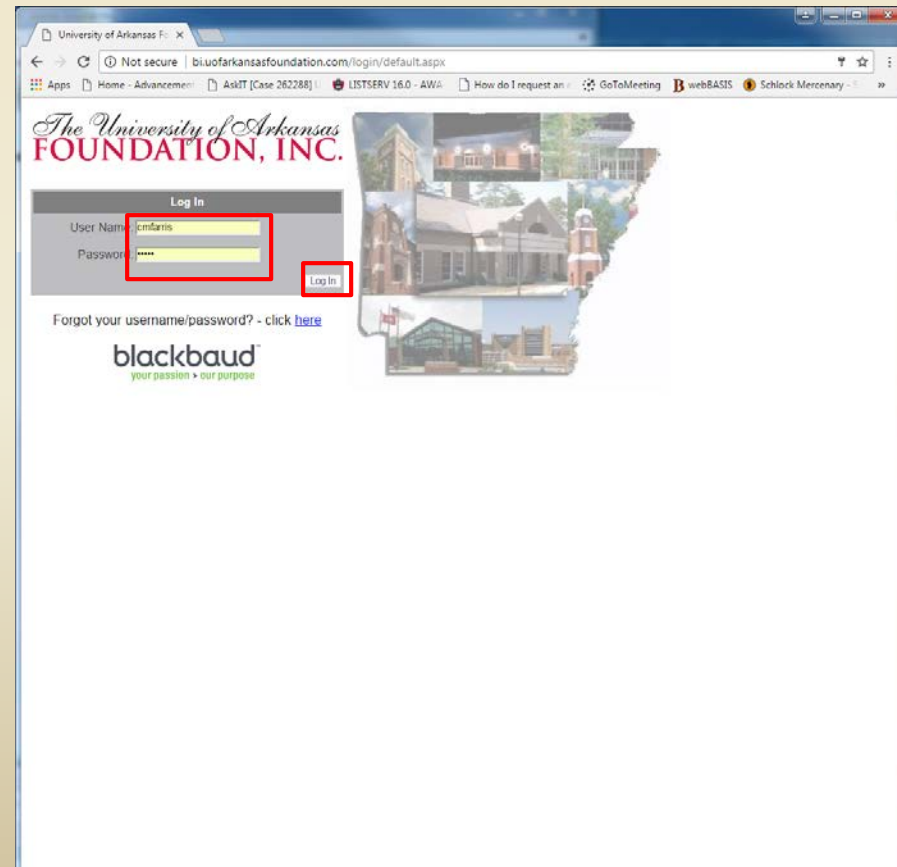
University of Arkansas Fo ×

Not secure | bi.uofarkansasfoundation.com/login/default.aspx

Apps | Home - Advancement | AskIT [Case 262288] | LISTSERV 16.0 - AWA | How do I request an | GoToMeeting | webBASIS | Schlock Mercenary - »

The University of Arkansas
FOUNDATION, INC.

Log In

User Name: cmfarris

Password: •••••

Log In

Forgot your username/password? - click here

blackbaud
your passion › our purpose